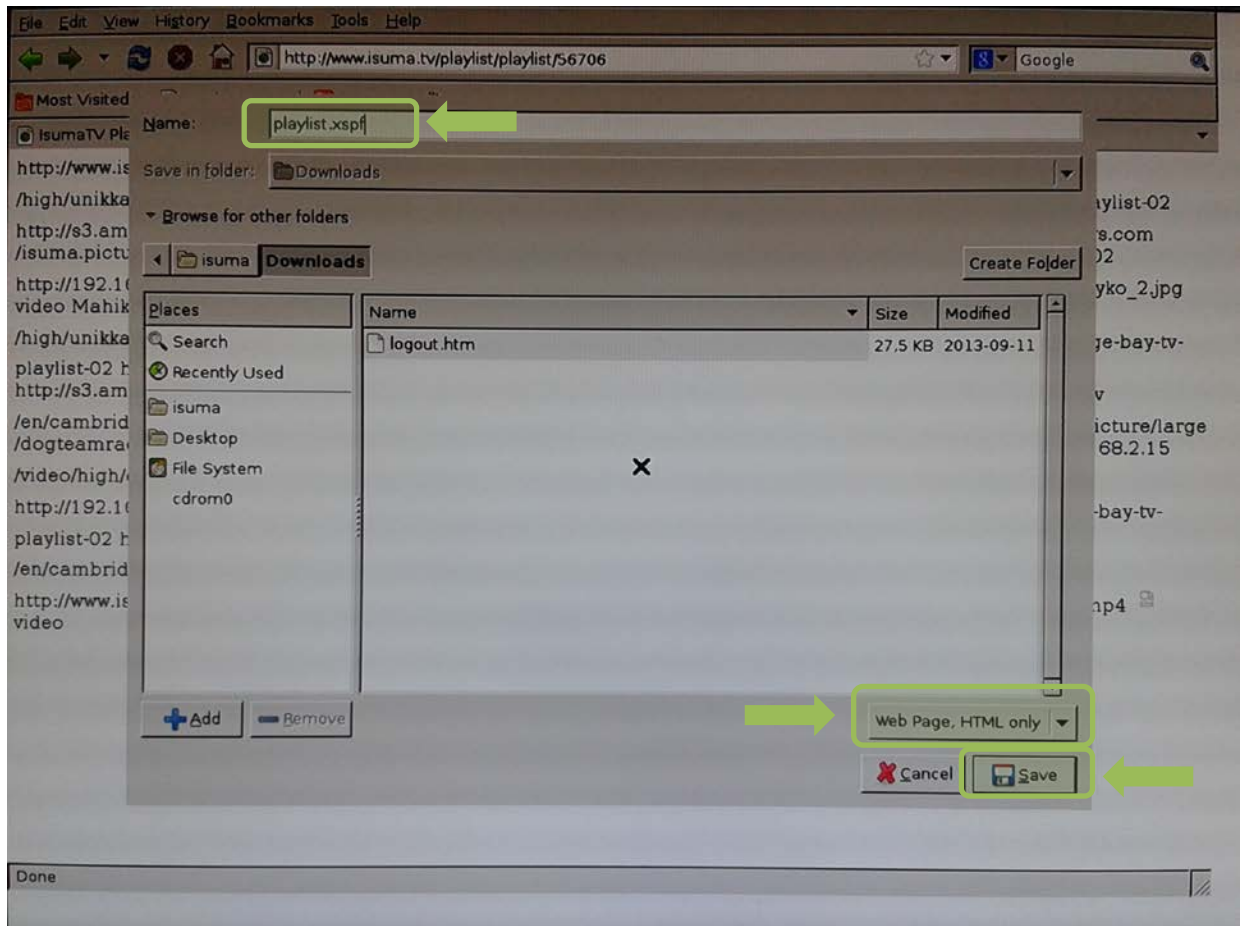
File Edit View History Bookmarks Tools Help

http://www.isuma.tv/playlist/playlist/56706

Google

Most Visited

IsumaTV Pla

http://www.is
/high/unikka
http://s3.am
/isuma.pictu
http://192.1
video Mahik
/high/unikka
playlist-02 h
http://s3.am
/en/cambrid
/dogteamra
/video/high/
http://192.1
playlist-02 h
/en/cambrid
http://www.is
video

ylist-02
s.com
02
yko_2.jpg
ge-bay-tv-
v
icture/large
68.2.15
-bay-tv-
np4

Name: playlist.xspf

Save in folder: Downloads

Browse for other folders

isuma Downloads

Create Folder

| Places |
|---|
| Search |
| Recently Used |
| isuma |
| Desktop |
| File System |
| cdrom0 |

| Name | Size | Modified |
|---|---|---|
| logout.htm | 27.5 KB | 2013-09-11 |

Add Remove

Web Page, HTML only

Cancel Save

Done